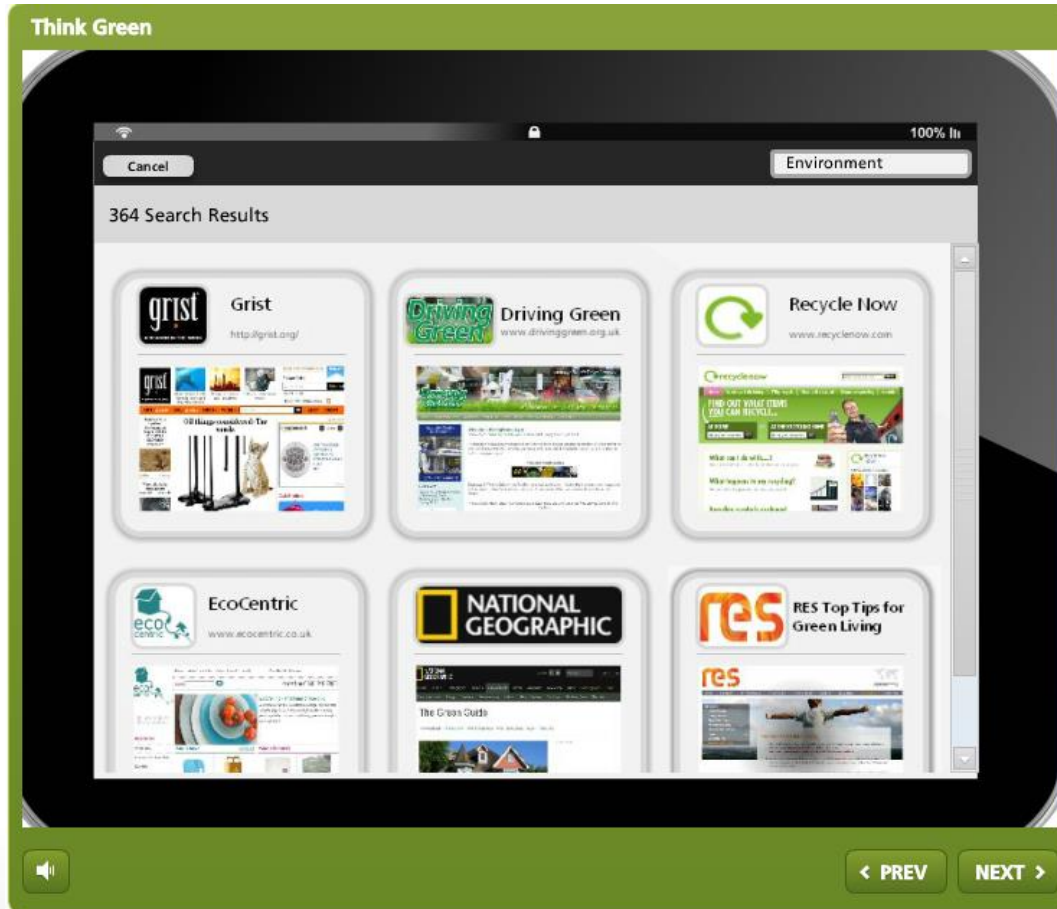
Think Green

100%

Cancel

Environment

364 Search Results

grist

Grist

http://grist.org/

Driving Green

Driving Green

www.drivinggreen.org.uk

Recycle Now

www.recyclenow.com

eco centric

EcoCentric

www.ecocentric.co.uk

NATIONAL GEOGRAPHIC

The Green Guide

res

RES Top Tips for Green Living

res

< PREV

NEXT >